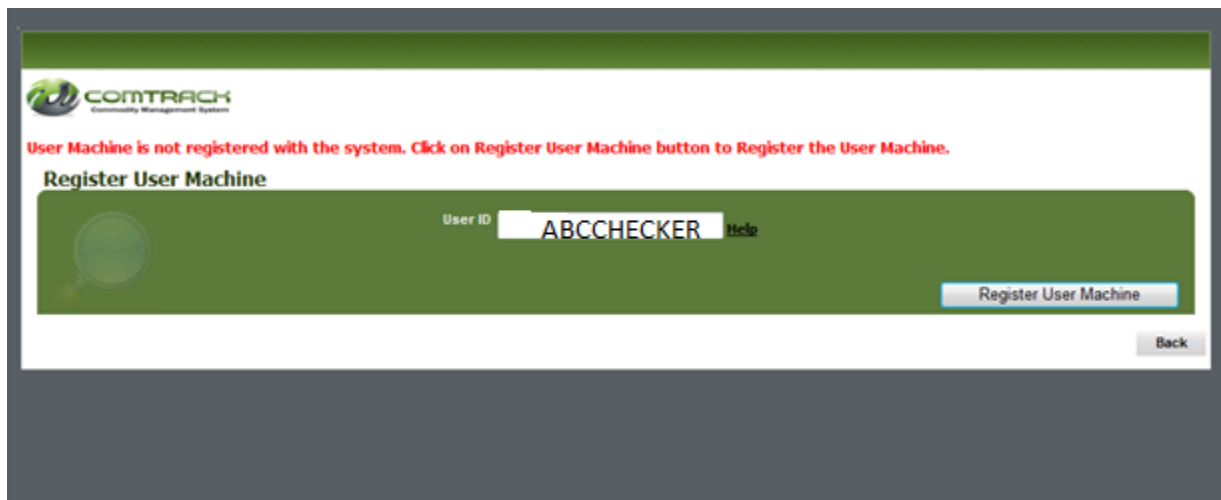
COMTRACK
Commodity Management System

User Machine is not registered with the system. Click on Register User Machine button to Register the User Machine.

Register User Machine

User ID ABCCHECKER Help

Register User Machine

Back